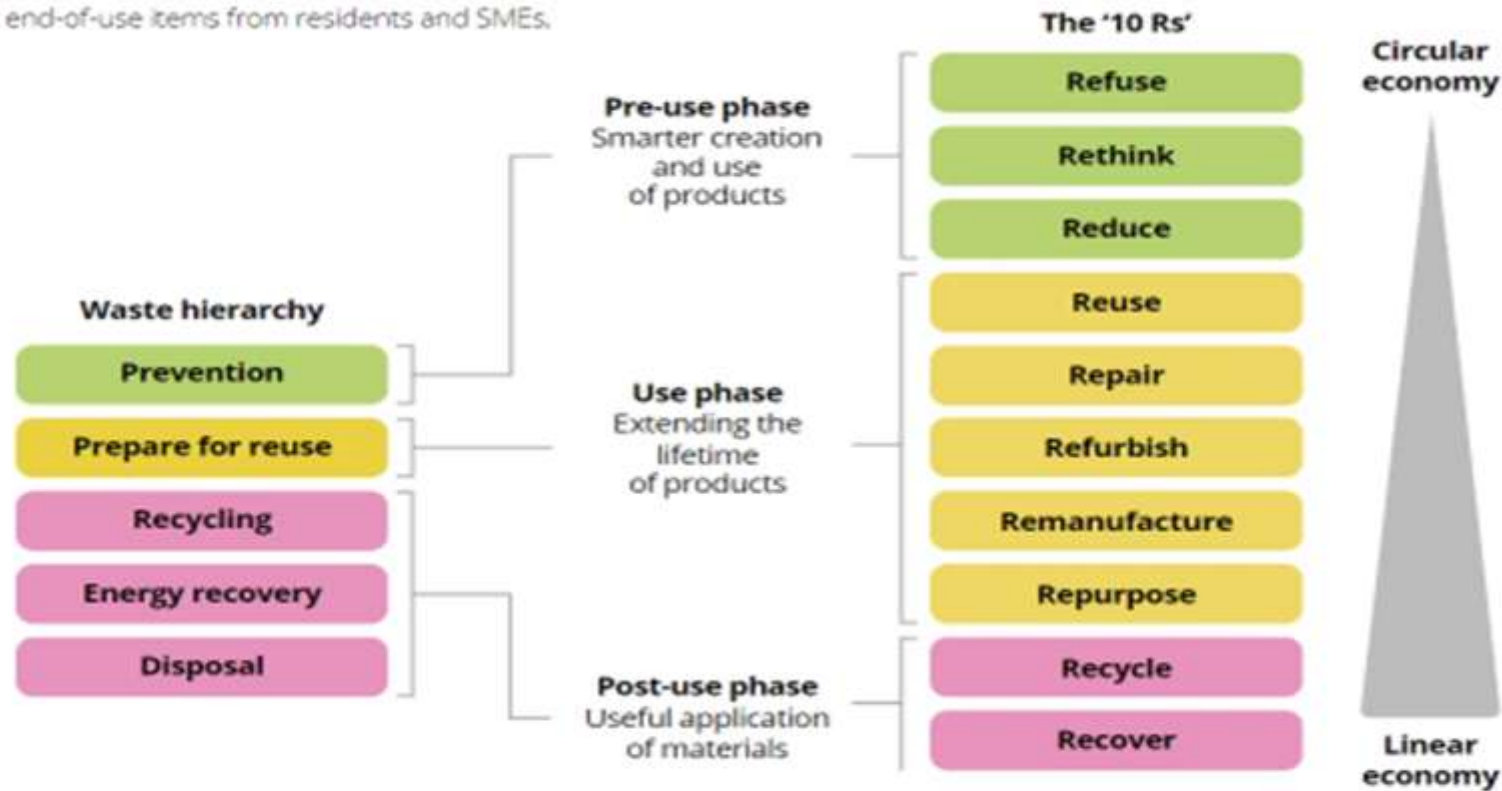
end-of-use items from residents and SMEs.

The '10 Rs'

Circular economy

Pre-use phase
Smarter creation and use of products

Refuse

Rethink

Reduce

Waste hierarchy

Prevention

Prepare for reuse

Recycling

Energy recovery

Disposal

Use phase
Extending the lifetime of products

Reuse

Repair

Refurbish

Remanufacture

Repurpose

Post-use phase
Useful application of materials

Recycle

Recover

Linear economy